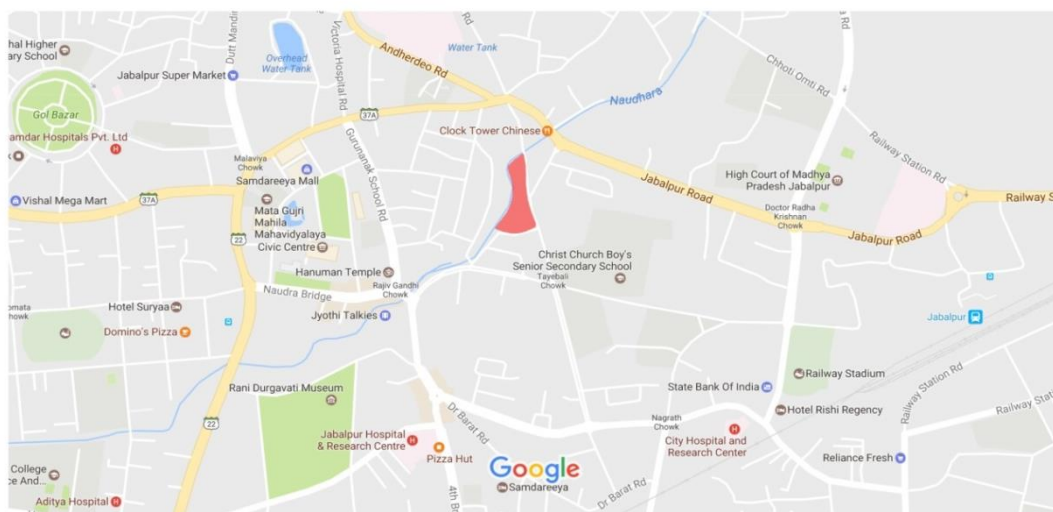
hal Higher ary School
Dutt Mandir
Overhead Water Tank
Victoria Hospital Rd
Rd
Water Tank
Andherdeo Rd
a Rd
Jabalpur Super Market
Chhoti Omti Rd
Naudhara
Gol Bazar
37A
Clock Tower Chinese
amdar Hospitals Pvt. Ltd
Gurunanak School Rd
Railway Station Rd
Malaviya Chowk
High Court of Madhya Pradesh Jabalpur
Samdareeya Mall
Vishal Mega Mart
37A
Jabalpur Road
Doctor Radha Krishnan Chowk
Railway S
Mata Gujri Mahila Mahavidyalaya
22
Civic Centre
Jabalpur Road
Christ Church Boy's Senior Secondary School
Hanuman Temple
Tayeball Chowk
Naudra Bridge
Rajiv Gandhi Chowk
omata howk
Hotel Suryaa
Jyothi Talkies
Jabalpur
Domino's Pizza
Rani Durgavati Museum
Railway Stadium
State Bank Of India
Railway Station Rd
Dr Barat Rd
Nagrath Chowk
Hotel Rishi Regency
Railway Stat
22
Jabalpur Hospital & Research Centre
City Hospital and Research Center
College e And...
Pizza Hut
Google
Reliance Fresh
Samdareeya
Dr Barat Rd
Aditya Hospital
4th B